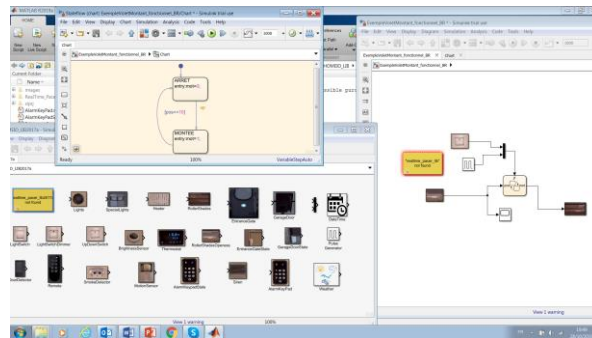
MATLAB R2016b
HOME
New Script
New Live Script
New
Current Folder
Name
images
RealTime_Pacer
html
AlarmKeyPad
AlarmKeyPad

Stateflow (chart) ExempleArrivéMontant_fonctionnel_8K/Chart * - Simulink trial use
File Edit View Display Chart Simulation Analysis Code Tools Help
chart
ExempleArrivéMontant_fonctionnel_8K ▸ Chart
ARRET
entry:main=1;
MONTEE
entry:main=1;
Ready
100%
VariableStepAuto

ExempleArrivéMontant_fonctionnel_8K * - Simulink trial use
File Edit View Display Diagram Simulation Analysis Code Tools Help
ExempleArrivéMontant_fonctionnel_8K ▸ chart
ExempleArrivéMontant_fonctionnel_8K ▸
'matlab_panel_lib' not found

View 1 warning

'matlab_panel_lib/DFT' not found
Lights
SpecialLights
Heater
RollerShutter
ElectronicDoor
GarageDoor
Spare Time
LightSwitch
LightSwitchDimmer
UpDownSwitch
BrightnessSensor
Thermostat
RollerShutterOperator
EntranceDoorState
GarageDoorState
Pulse Generator
Remote
SmokeDetector
MotionSensor
AlarmKeypadState
Siren
AlarmKeyPad
Weather
View 1 warning
100%